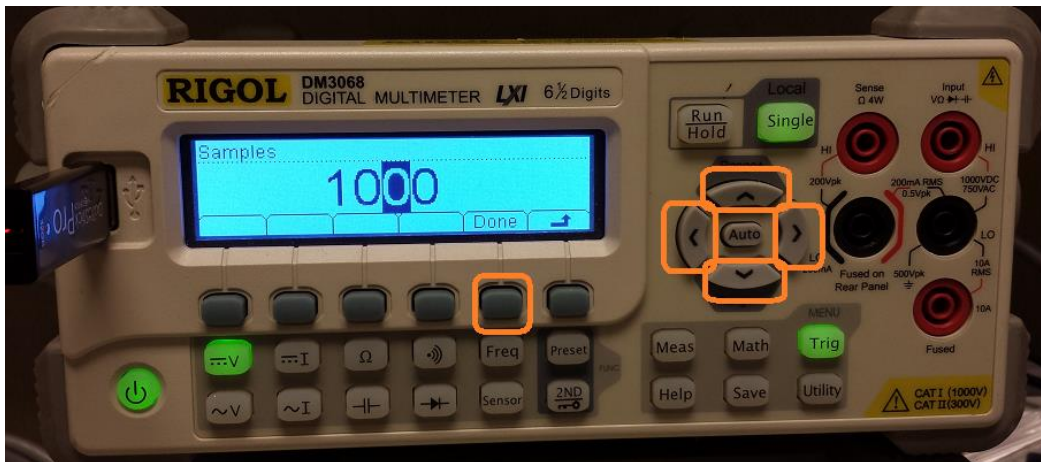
RIGOL DM3068 DIGITAL MULTIMETER LXI 6½ Digits

Samples
1000
Done

Run Hold
Local
Single
Auto

Sense Ω 4W
Input
HI
HI
200Vpk
200mA RMS 0.5Vpk
1000VDC 750VAC
LO
Fused on Rear Panel
500Vpk
10A RMS
10A
Fused

V
I
Ω
Freq
Preset
V
I
Sensor
2ND
Meas
Math
MENU
Trig
Help
Save
Utility
CAT I (1000V) CAT II (300V)